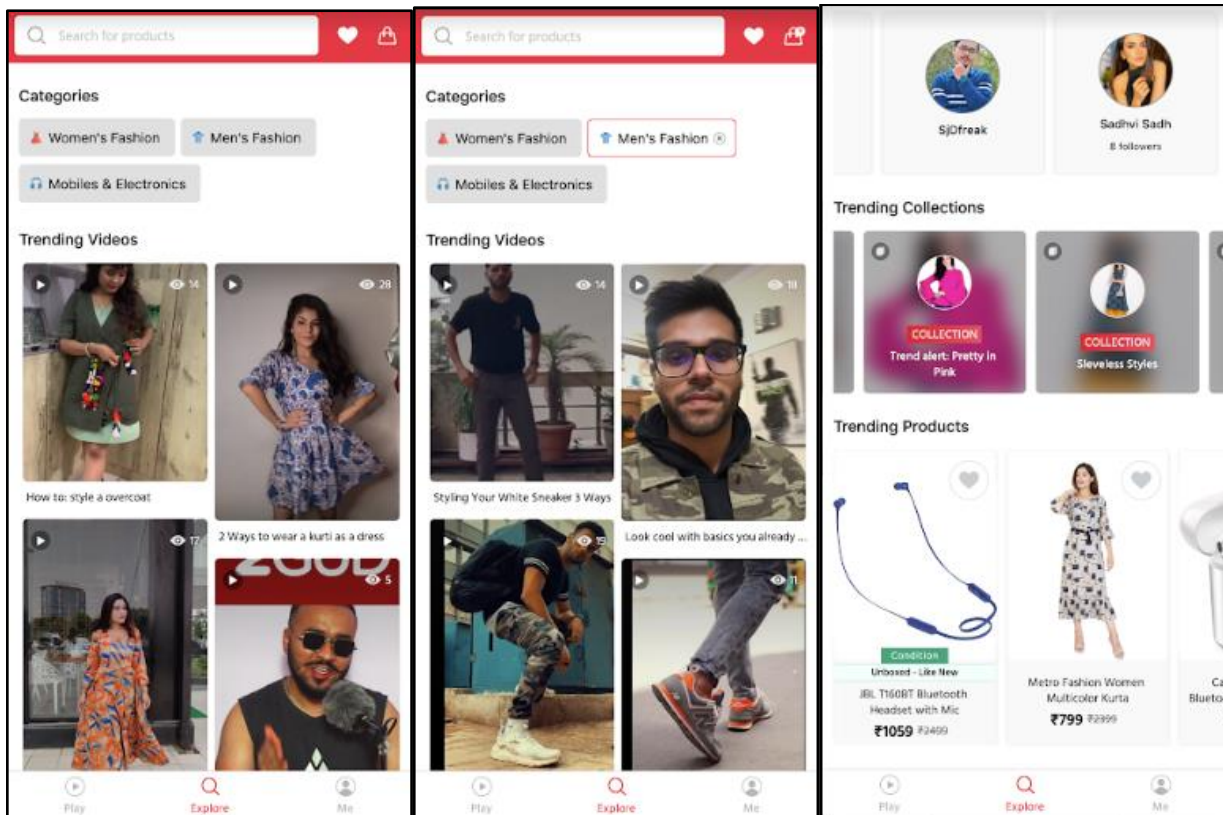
Search for products

Categories

Women's Fashion
Men's Fashion
Mobiles & Electronics

Trending Videos

14
28
How to: style a overcoat
2 Ways to wear a kurti as a dress
17
5

Play
Explore
Me

Search for products

Categories

Women's Fashion
Men's Fashion
Mobiles & Electronics

Trending Videos

14
18
Styling Your White Sneaker 3 Ways
Look cool with basics you already ...
15
11

Play
Explore
Me

SjDfreak
Sadhvi Sadh
8 followers

Trending Collections

COLLECTION
Trend alert: Pretty in Pink
COLLECTION
Sleveless Styles

Trending Products

Condition
Unboxed - Like New
JBL T160BT Bluetooth Headset with Mic
₹1059 ₹2499

Metro Fashion Women Multicolor Kurta
₹799 ₹2399

Ca
Blueto

Play
Explore
Me